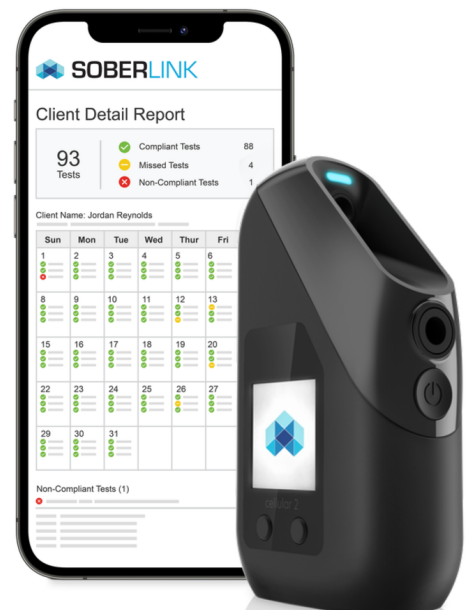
SOBERLINK

Client Detail Report

93
Tests

Compliant Tests 88
Missed Tests 4
Non-Compliant Tests 1

Client Name: Jordan Reynolds

| Sun | Mon | Tue | Wed | Thur | Fri |
|---|---|---|---|---|---|
| 1 | 2 | 3 | 4 | 5 | 6 |
| 8 | 9 | 10 | 11 | 12 | 13 |
| 15 | 16 | 17 | 18 | 19 | 20 |
| 22 | 23 | 24 | 25 | 26 | 27 |
| 29 | 30 | 31 | | | |

Non-Compliant Tests (1)

cellular 2